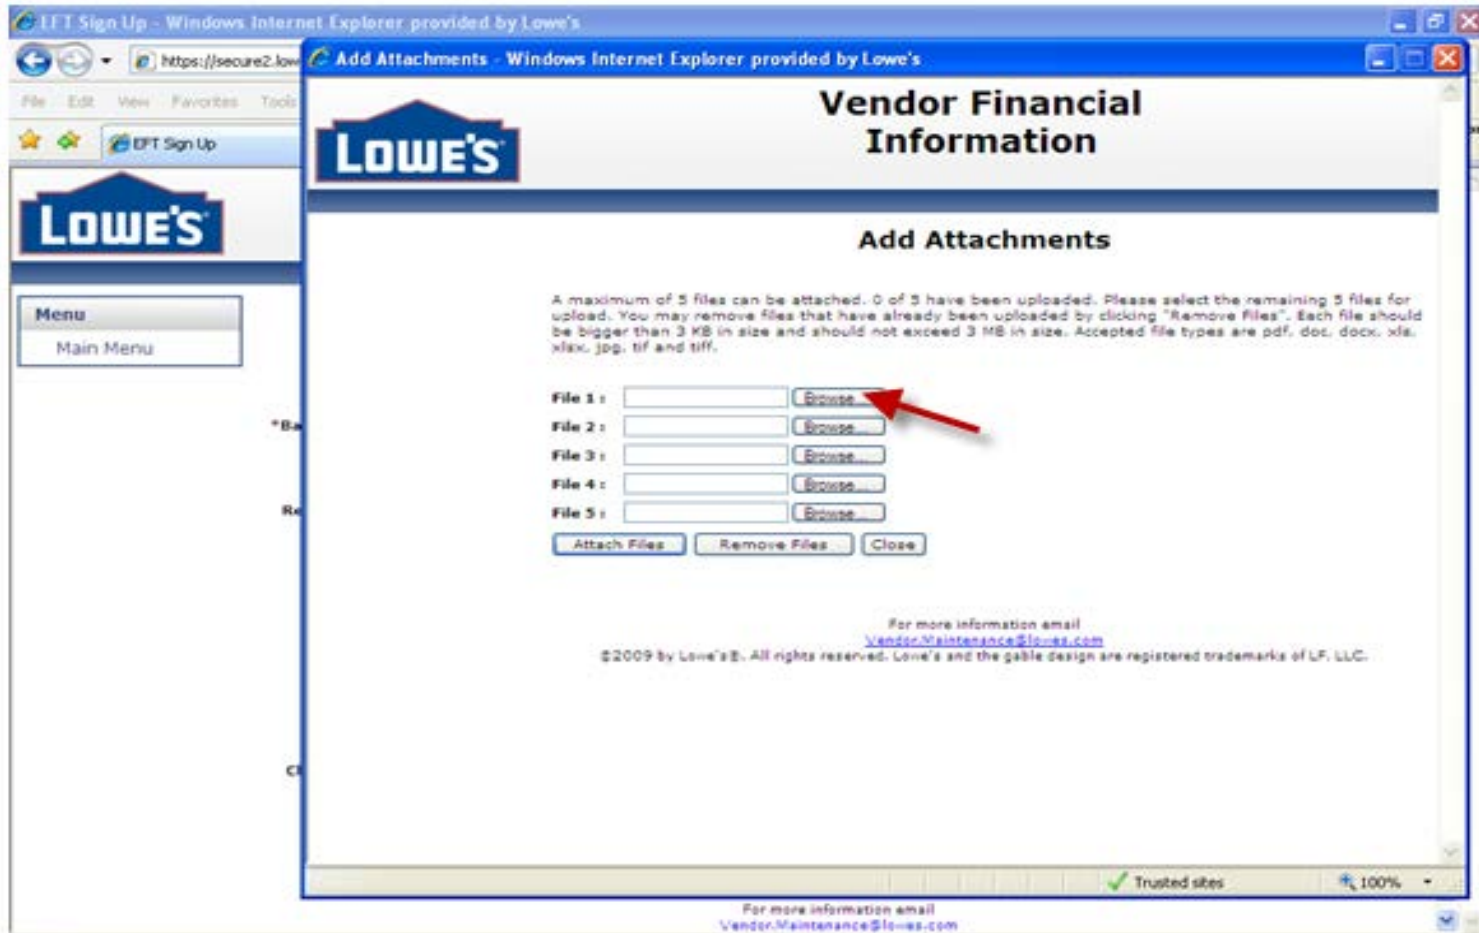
EFT Sign Up - Windows Internet Explorer provided by Lowe's

https://secure2.low

File Edit View Favorites Tools

EFT Sign Up

LOWE'S

Menu
Main Menu

*Ba

Re

Cl

Add Attachments - Windows Internet Explorer provided by Lowe's

LOWE'S

Vendor Financial Information

Add Attachments

A maximum of 5 files can be attached. 0 of 5 have been uploaded. Please select the remaining 5 files for upload. You may remove files that have already been uploaded by clicking "Remove Files". Each file should be bigger than 3 KB in size and should not exceed 3 MB in size. Accepted file types are pdf, doc, docx, xls, xlsx, jpg, tif and tiff.

File 1 : Browse...
File 2 : Browse...
File 3 : Browse...
File 4 : Browse...
File 5 : Browse...

Attach Files Remove Files Close

For more information email
Vendor.Maintenance@lowes.com
©2009 by Lowe's®. All rights reserved. Lowe's and the gable design are registered trademarks of LF, LLC.

Trusted sites 100%

For more information email
Vendor.Maintenance@lowes.com